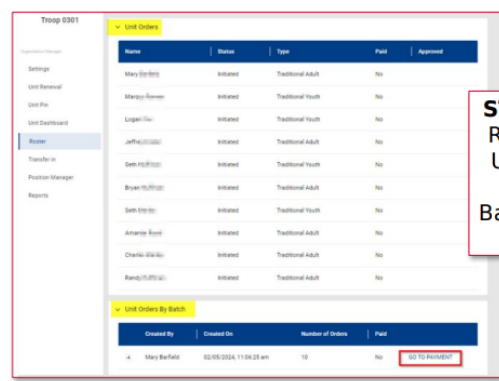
Troop 0301

Organization Manager

Settings

Unit Renewal

Unit Pin

Unit Dashboard

Roster

Transfer in

Position Manager

Reports

Unit Orders

| Name | Status | Type | Paid | Approved |
|---|---|---|---|---|
| Mary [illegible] | Initiated | Traditional Adult | No | |
| Margo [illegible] | Initiated | Traditional Youth | No | |
| Logan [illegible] | Initiated | Traditional Youth | No | |
| Jeffre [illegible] | Initiated | Traditional Adult | No | |
| Seth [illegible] | Initiated | Traditional Youth | No | |
| Bryan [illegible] | Initiated | Traditional Youth | No | |
| Seth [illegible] | Initiated | Traditional Youth | No | |
| Amanda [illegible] | Initiated | Traditional Adult | No | |
| Charlie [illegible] | Initiated | Traditional Adult | No | |
| Randy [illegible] | Initiated | Traditional Adult | No | |

Unit Orders By Batch

| | Created By | Created On | Number of Orders | Paid | |
|---|---|---|---|---|---|
| ^ | Mary Barfield | 02/05/2024, 11:06:25 am | 10 | No | GO TO PAYMENT |

ST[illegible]
R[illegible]
U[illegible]

Ba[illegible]